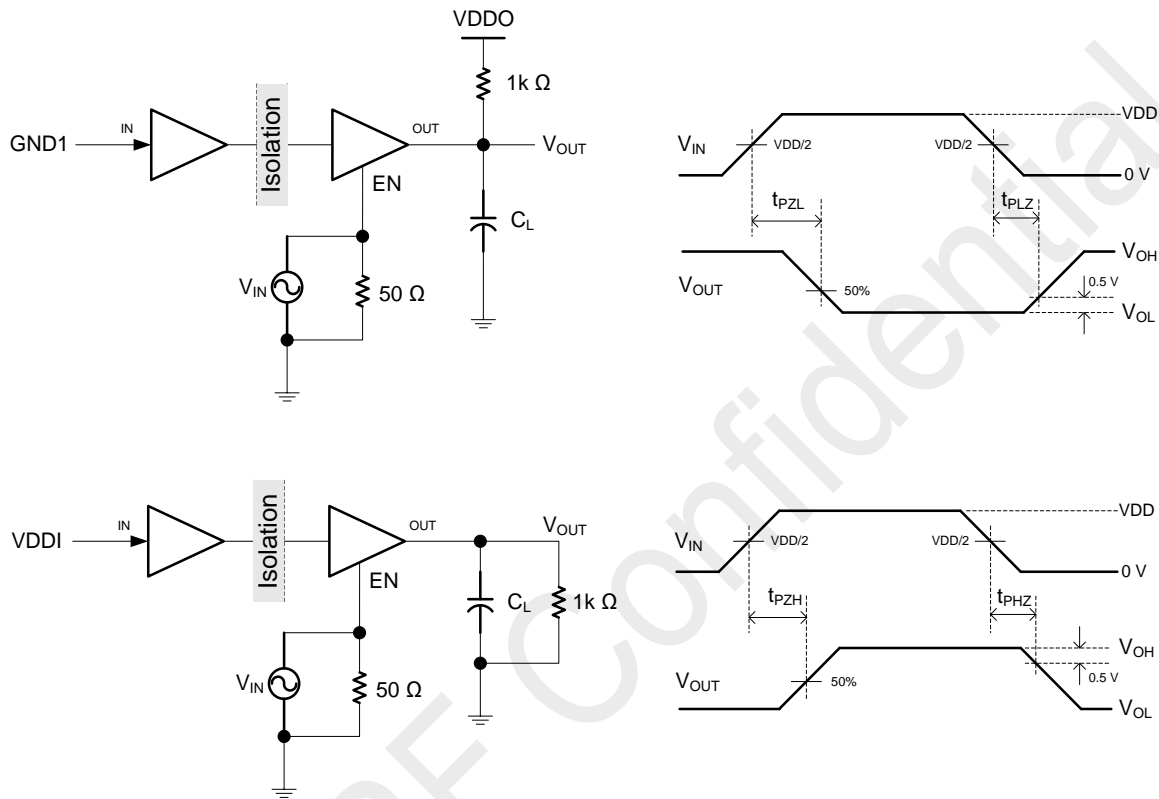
VDDO

1k Ω

GND1 IN Isolation OUT $V_{OUT}$

EN

$C_L$

$V_{IN}$ 50 Ω

VDD

$V_{IN}$ VDD/2 VDD/2

0 V

$t_{PZL}$ $t_{PLZ}$

$V_{OH}$

$V_{OUT}$ 50% 0.5 V

$V_{OL}$

VDDI IN Isolation OUT $V_{OUT}$

EN

$C_L$ 1k Ω

$V_{IN}$ 50 Ω

VDD

$V_{IN}$ VDD/2 VDD/2

0 V

$t_{PZH}$ $t_{PHZ}$

$V_{OH}$

$V_{OUT}$ 50% 0.5 V

$V_{OL}$

Confidential